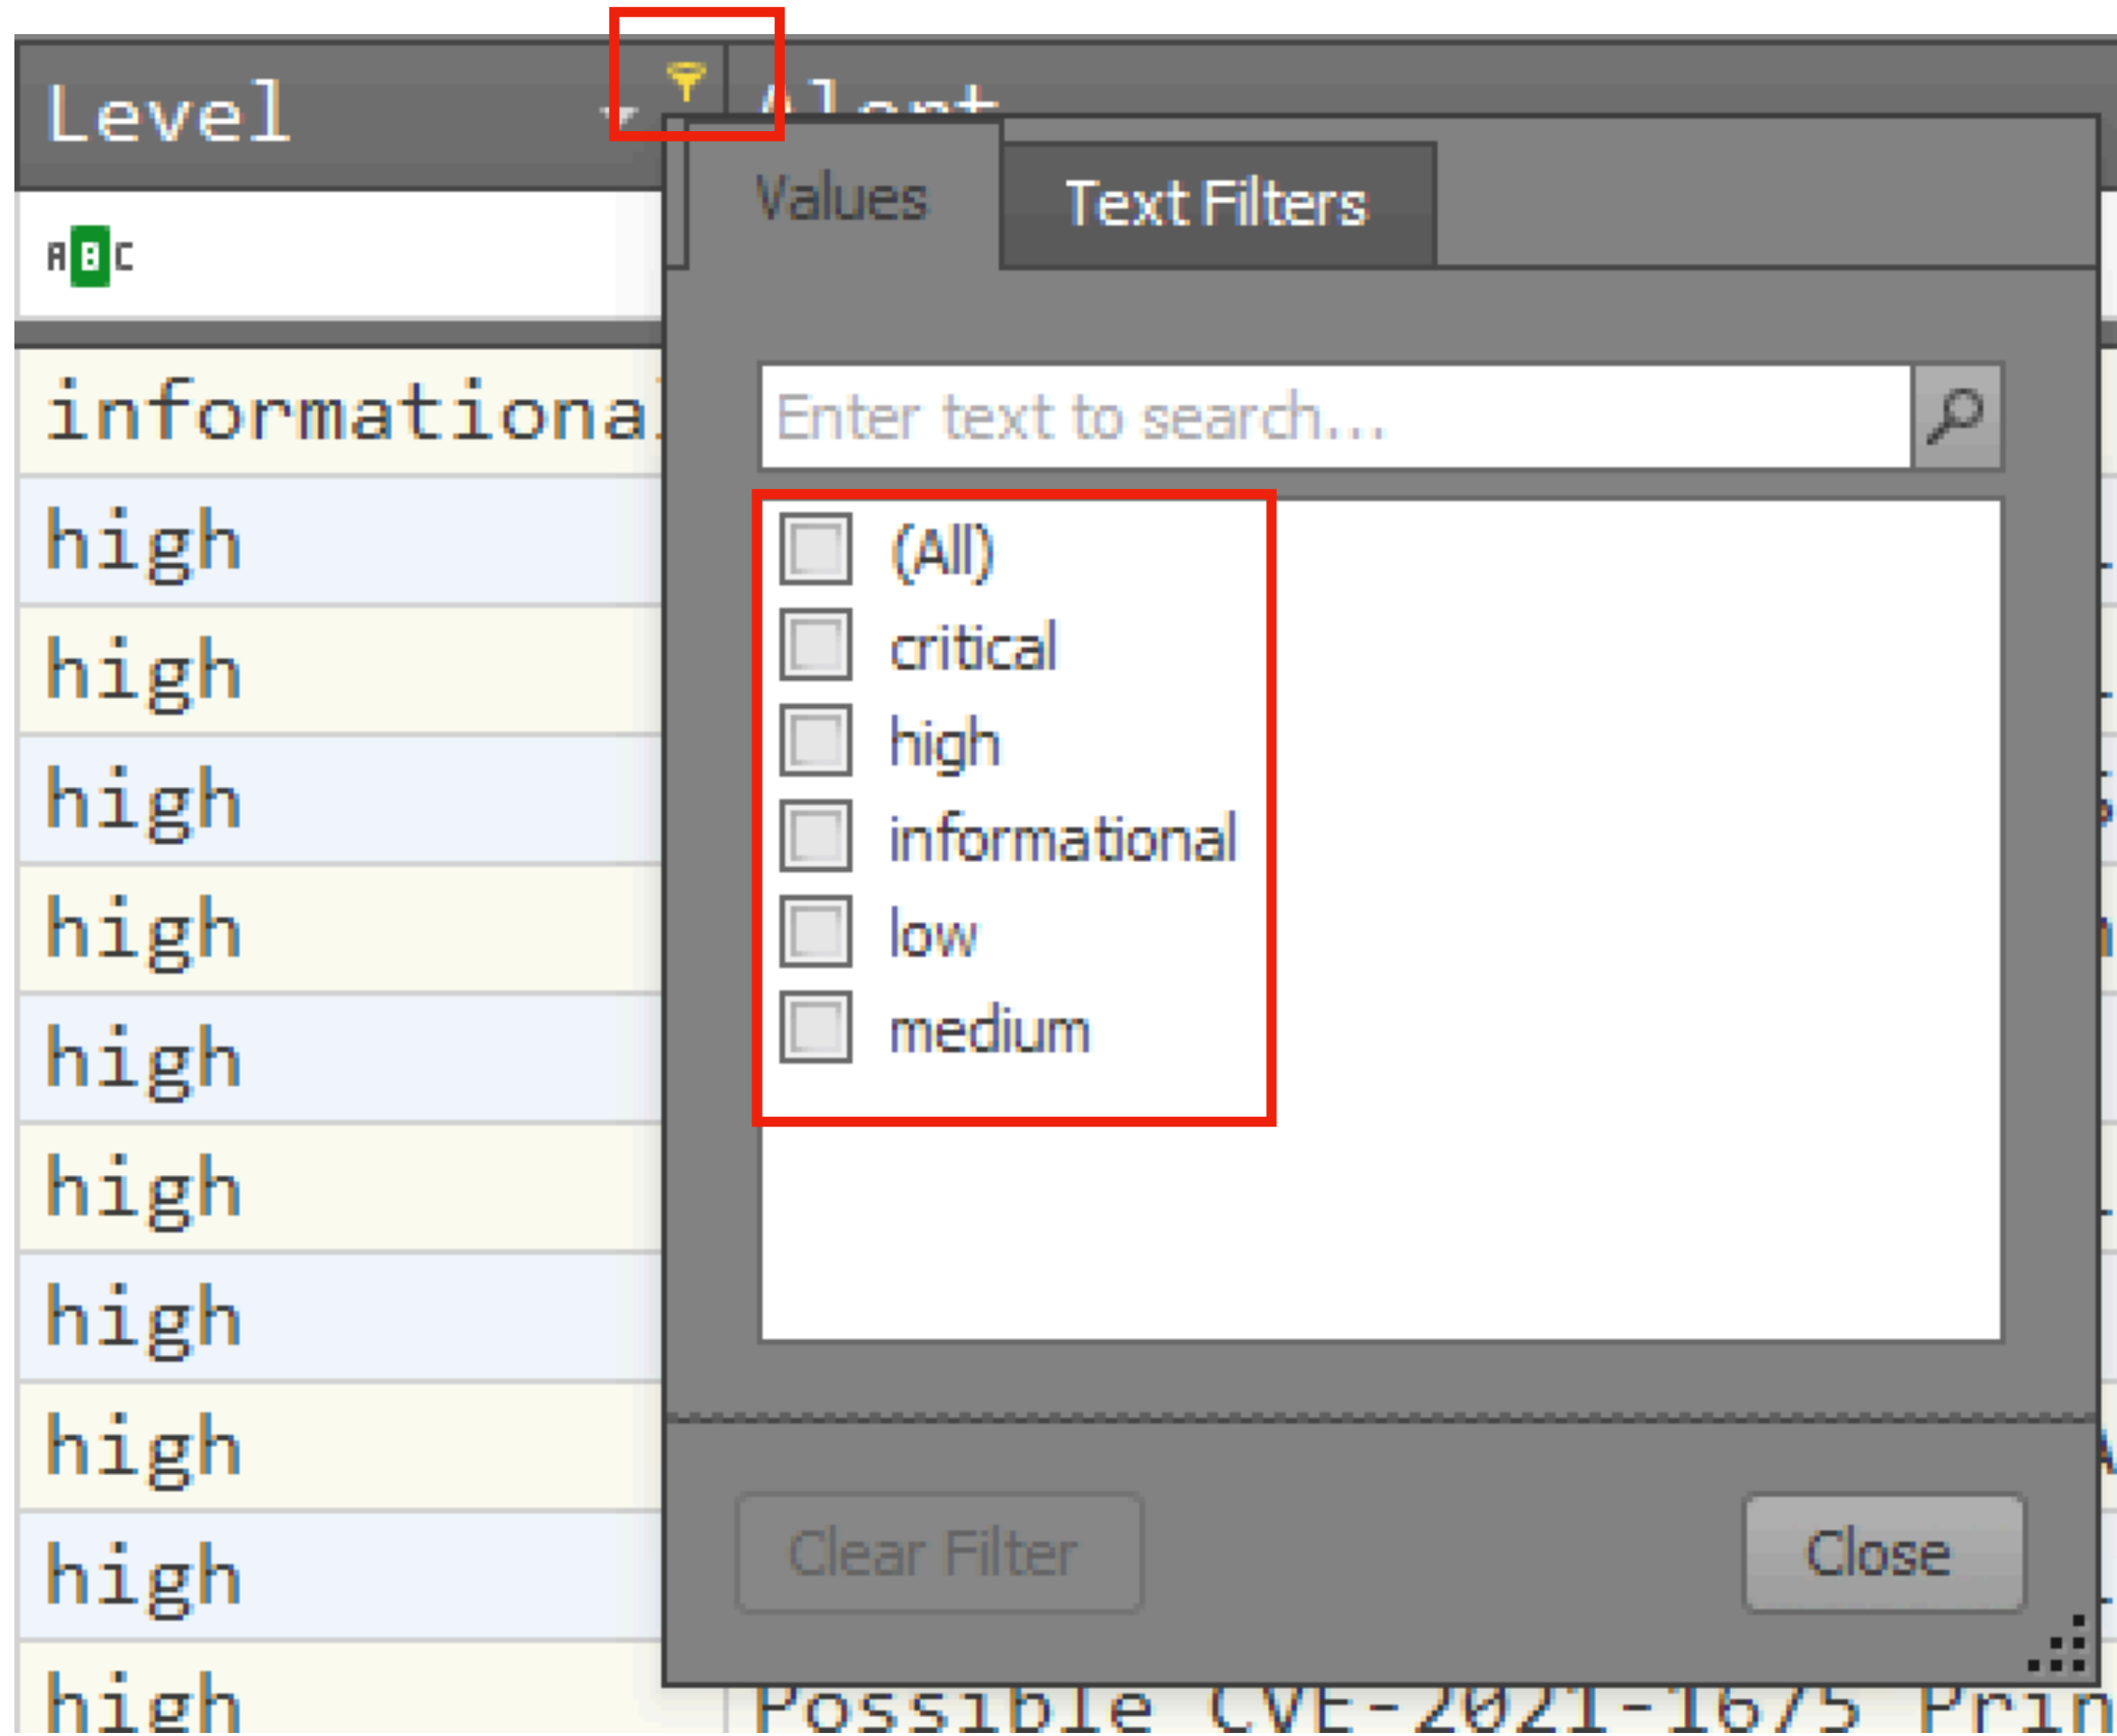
Level
Alert
ABC
informational
high
high
high
high
high
high
high
high
high
high
Possible CVE-2021-1675 Prin

Values
Text Filters
Enter text to search...
(All)
critical
high
informational
low
medium
Clear Filter
Close